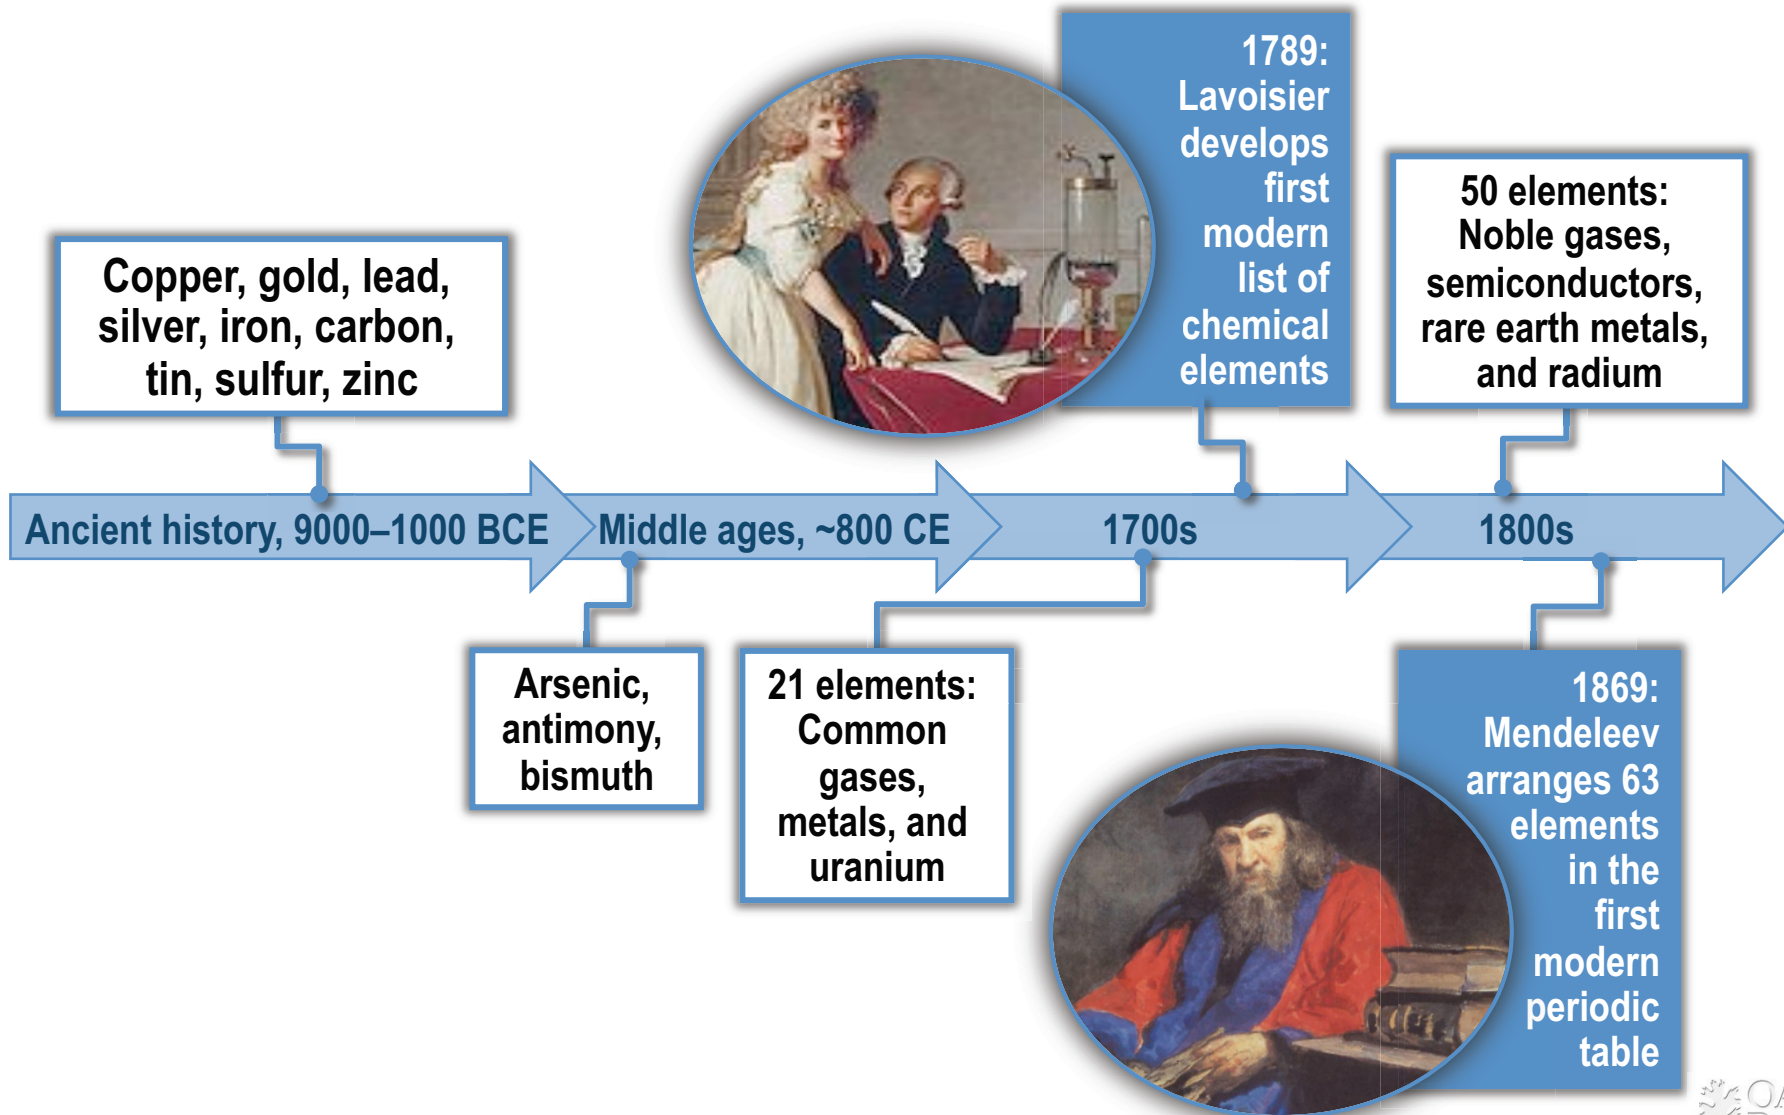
Copper, gold, lead, silver, iron, carbon, tin, sulfur, zinc

1789: Lavoisier develops first modern list of chemical elements

50 elements: Noble gases, semiconductors, rare earth metals, and radium

Ancient history, 9000–1000 BCE

Middle ages, ~800 CE

1700s

1800s

Arsenic, antimony, bismuth

21 elements: Common gases, metals, and uranium

1869: Mendeleev arranges 63 elements in the first modern periodic table